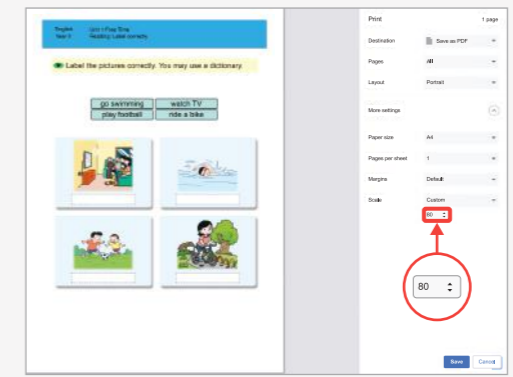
English Year 3

Unit 1 Play Time Reading: Label correctly

Label the pictures correctly. You may use a dictionary.

| go swimming | watch TV |
|---|---|
| play football | ride a bike |

Print

1 page

Destination

Save as PDF

Pages

All

Layout

Portrait

More settings

Paper size

A4

Pages per sheet

1

Margins

Default

Scale

Custom

80

80

Save

Cancel